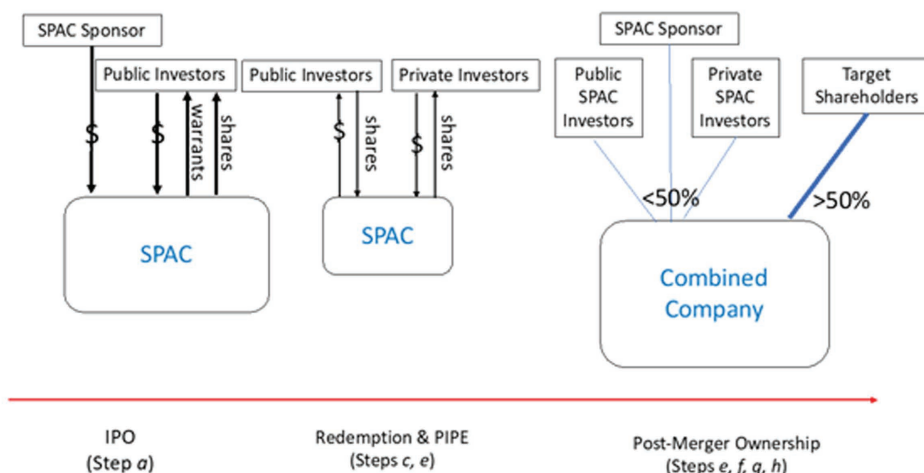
SPAC Sponsor

Public Investors

$

$

warrants

shares

SPAC

Public Investors

Private Investors

$

shares

$

shares

SPAC

SPAC Sponsor

Public SPAC Investors

Private SPAC Investors

Target Shareholders

<50%

>50%

Combined Company

IPO
(Step *a*)

Redemption & PIPE
(Steps *c*, *e*)

Post-Merger Ownership
(Steps *e*, *f*, *g*, *h*)